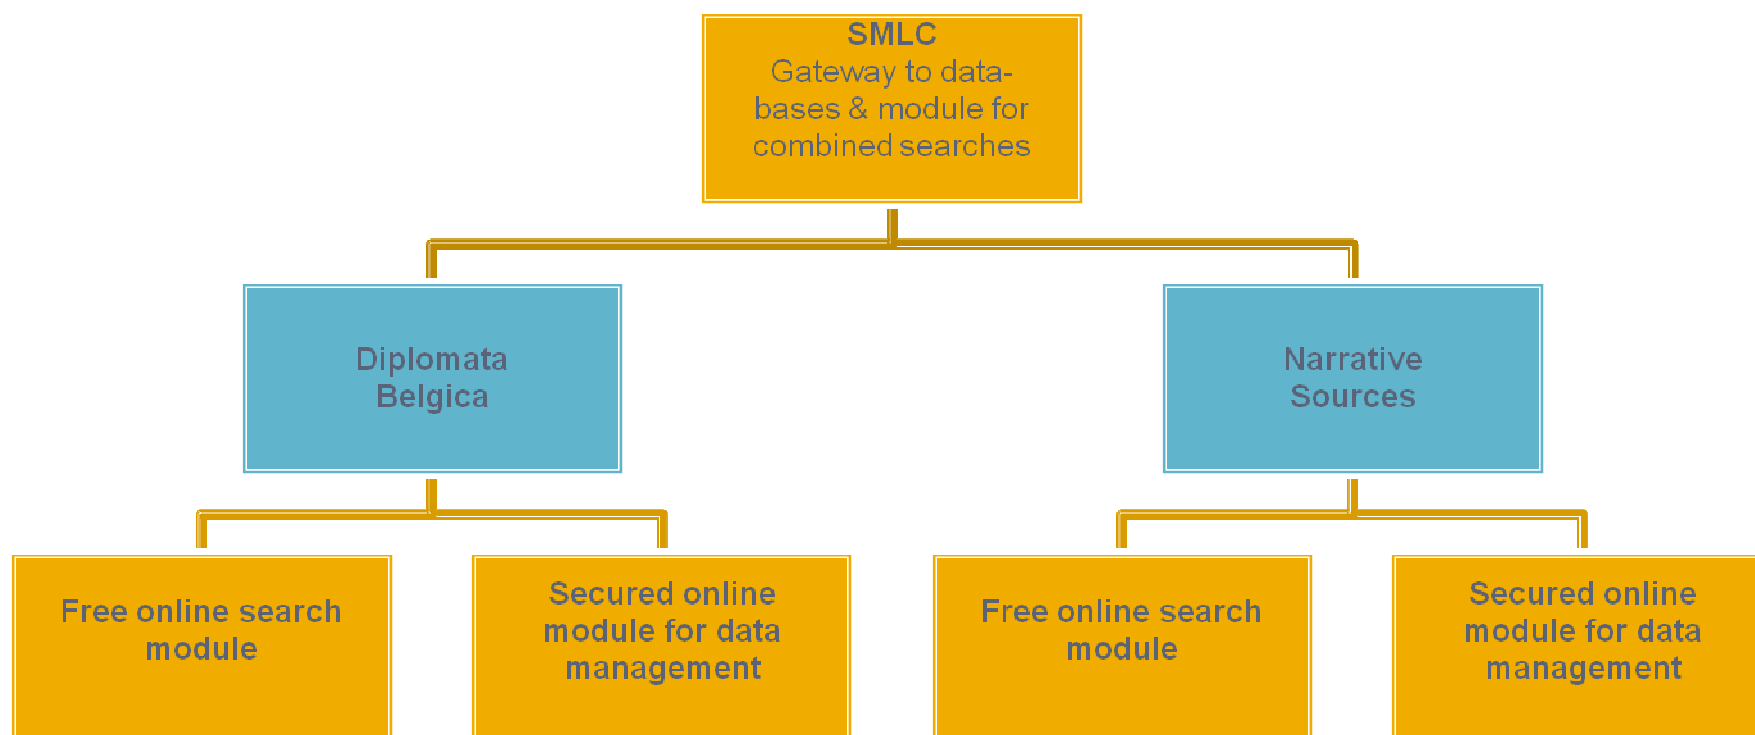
SMLC
Gateway to databases & module for combined searches

Diplomata Belgica

Narrative Sources

Free online search module

Secured online module for data management

Free online search module

Secured online module for data management